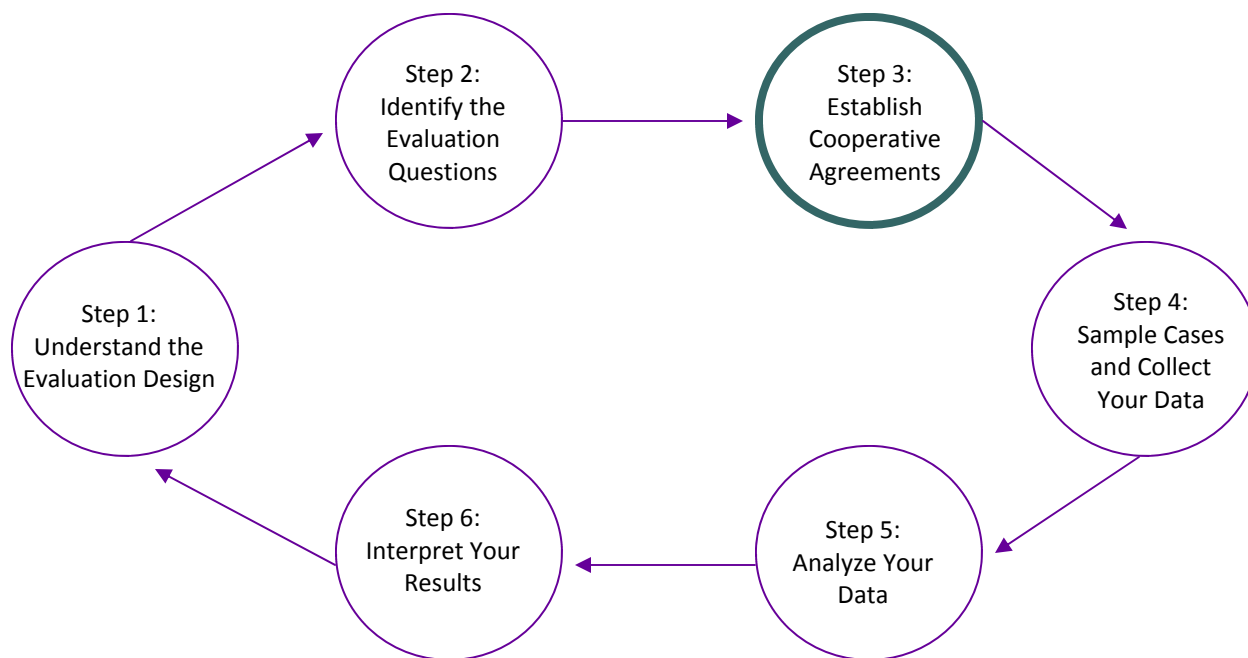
Step 1: Understand the Evaluation Design

Step 2: Identify the Evaluation Questions

Step 3: Establish Cooperative Agreements

Step 4: Sample Cases and Collect Your Data

Step 5: Analyze Your Data

Step 6: Interpret Your Results